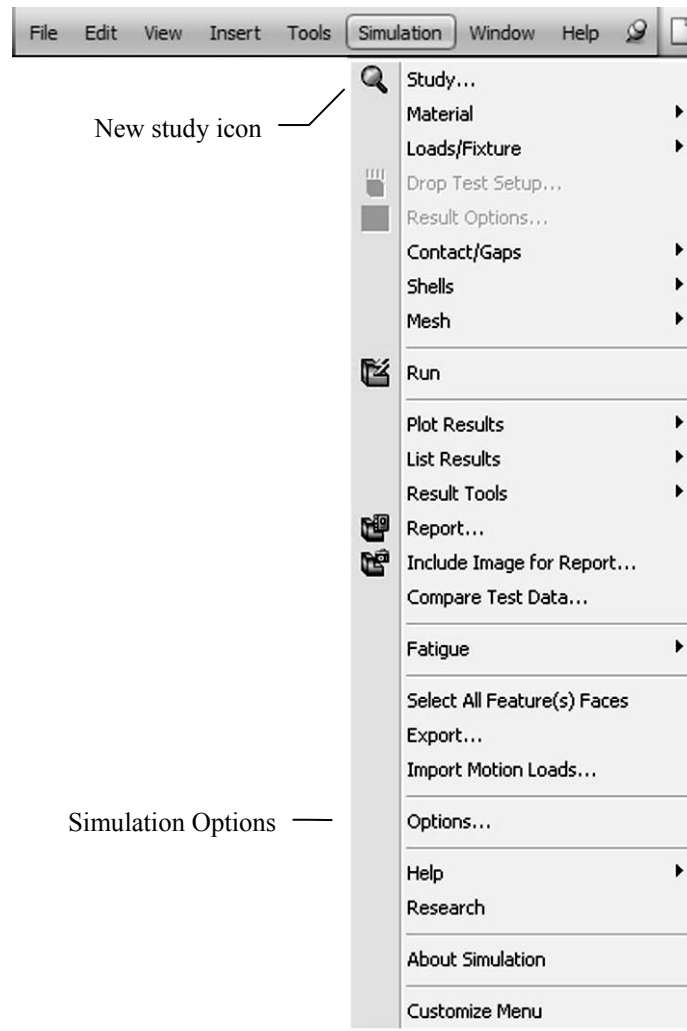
File Edit View Insert Tools Simulation Window Help

New study icon

Study...
Material
Loads/Fixture
Drop Test Setup...
Result Options...
Contact/Gaps
Shells
Mesh
Run
Plot Results
List Results
Result Tools
Report...
Include Image for Report...
Compare Test Data...
Fatigue
Select All Feature(s) Faces
Export...
Import Motion Loads...

Simulation Options

Options...
Help
Research
About Simulation
Customize Menu